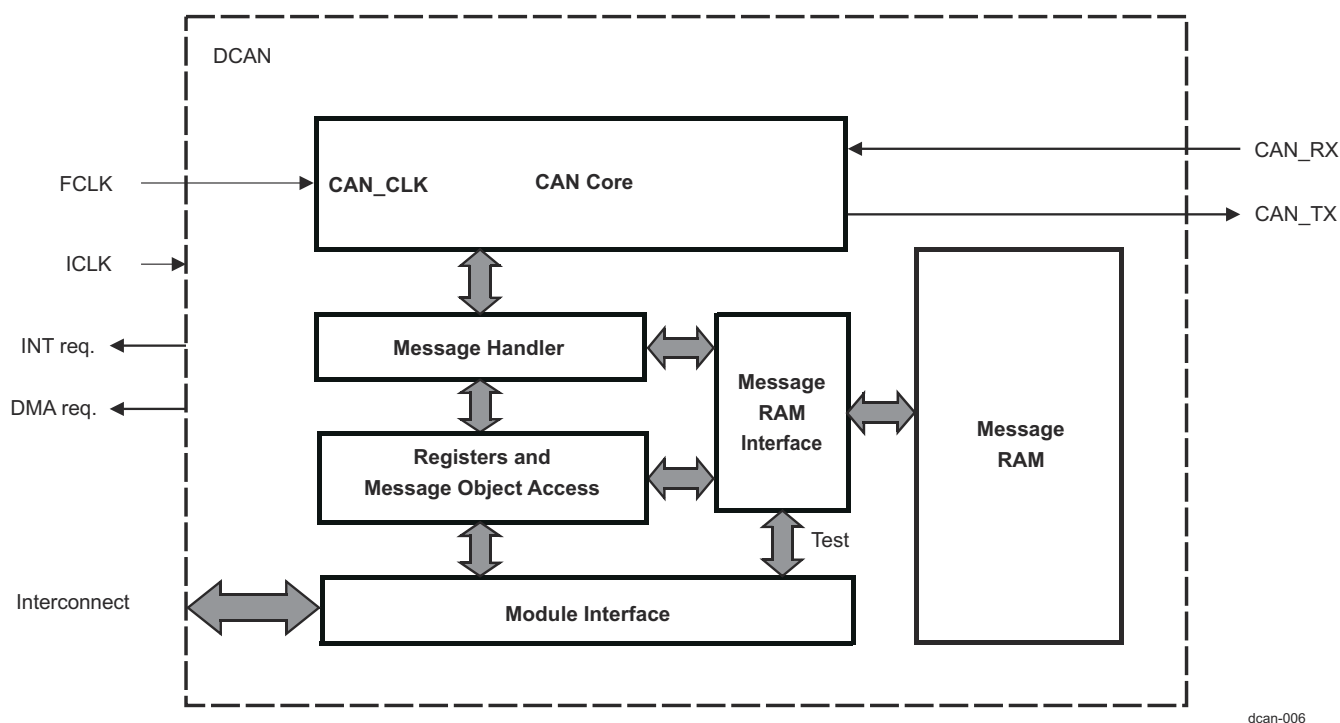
DCAN

CAN_RX

FCLK

CAN_CLK

CAN Core

CAN_TX

ICLK

INT req.

Message Handler

Message RAM Interface

DMA req.

Message RAM

Registers and Message Object Access

Test

Interconnect

Module Interface

dcan-006